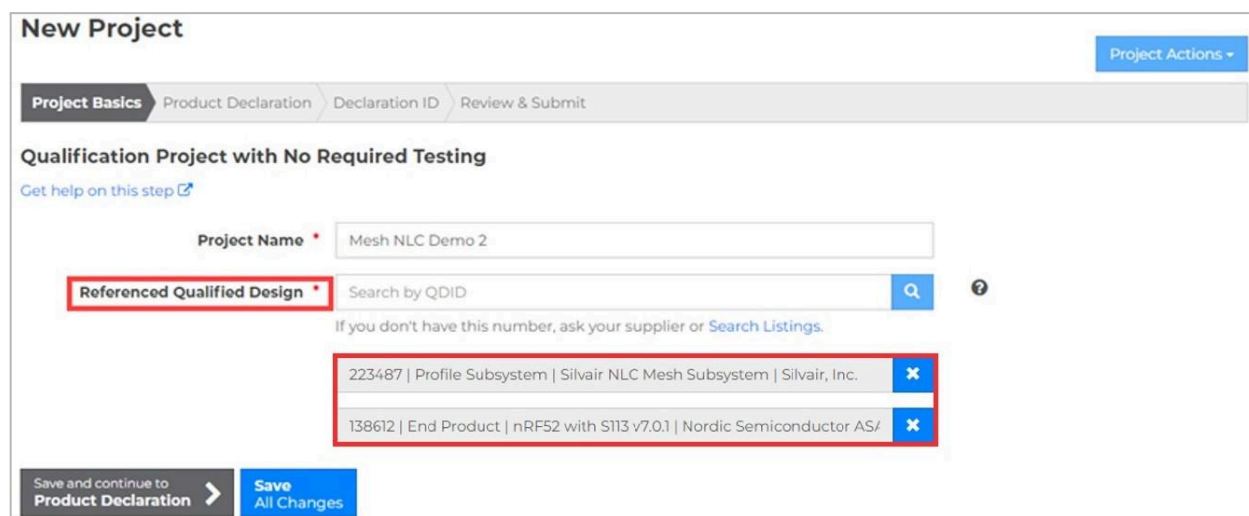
New Project

Project Actions ▾

Project Basics Product Declaration Declaration ID Review & Submit

Qualification Project with No Required Testing

Get help on this step

Project Name *
Mesh NLC Demo 2

Referenced Qualified Design *
Search by QDID

If you don't have this number, ask your supplier or Search Listings.

223487 | Profile Subsystem | Silvair NLC Mesh Subsystem | Silvair, Inc.

138612 | End Product | nRF52 with S113 v7.0.1 | Nordic Semiconductor AS/

Save and continue to
Product Declaration

Save
All Changes